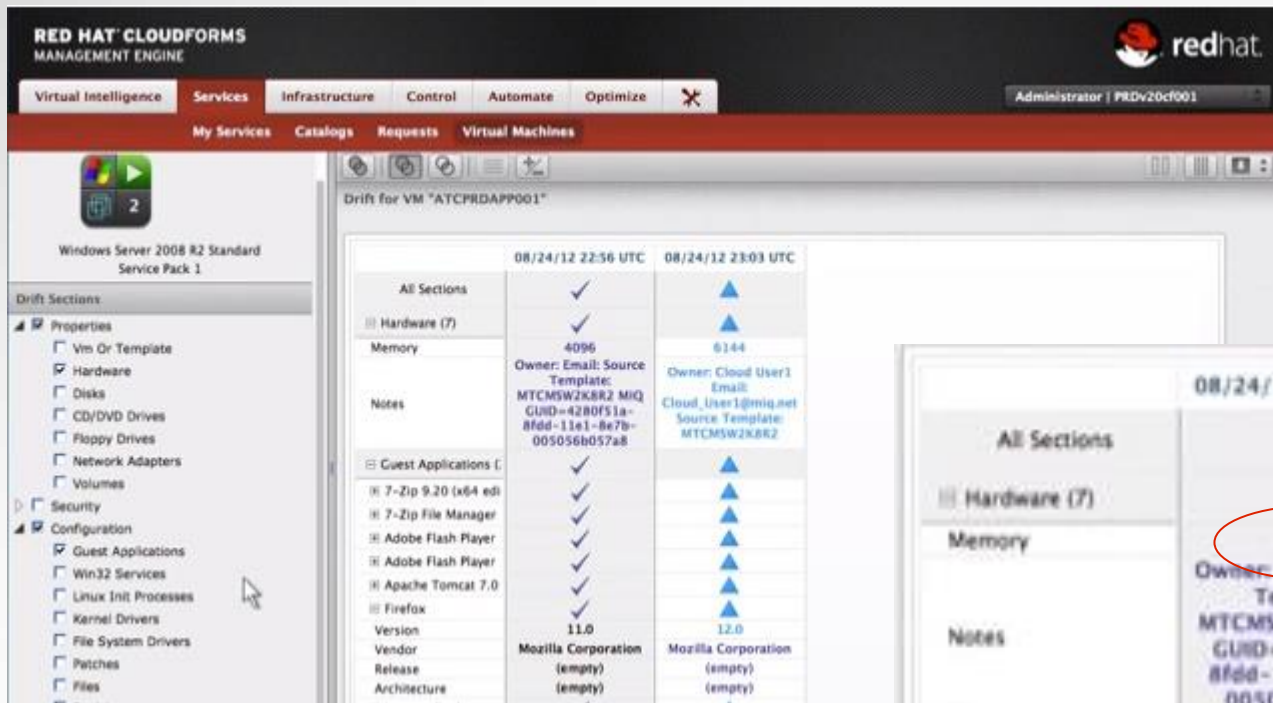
RED HAT CLOUDFORMS
MANAGEMENT ENGINE

redhat.

Virtual Intelligence | Services | Infrastructure | Control | Automate | Optimize

Administrator | PRDv20cf001

My Services | Catalogs | Requests | Virtual Machines

2

Windows Server 2008 R2 Standard Service Pack 1

Drift Sections

Properties
Vm Or Template
Hardware
Disks
CD/DVD Drives
Floppy Drives
Network Adapters
Volumes
Security
Configuration
Guest Applications
Win32 Services
Linux Init Processes
Kernel Drivers
File System Drivers
Patches
Files

Drift for VM "ATCPRDAPP001"

| | 08/24/12 22:56 UTC | 08/24/12 23:03 UTC |
|---|---|---|
| All Sections | ✓ | ▲ |
| Hardware (7) | ✓ | ▲ |
| Memory | 4096 | 6144 |
| Notes | Owner: Email: Source Template: MTCMSW2K8R2 MIQ GUID=4280f51a-8fdd-11e1-8e7b-005056b057a8 | Owner: Cloud User1 Email: Cloud_User1@miq.net Source Template: MTCMSW2K8R2 |
| Guest Applications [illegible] | ✓ | ▲ |
| 7-Zip 9.20 (x64 edi | ✓ | ▲ |
| 7-Zip File Manager | ✓ | ▲ |
| Adobe Flash Player | ✓ | ▲ |
| Adobe Flash Player | ✓ | ▲ |
| Apache Tomcat 7.0 | ✓ | ▲ |
| Firefox | ✓ | ▲ |
| Version | 11.0 | 12.0 |
| Vendor | Mozilla Corporation | Mozilla Corporation |
| Release | (empty) | (empty) |
| Architecture | (empty) | (empty) |

08/24/
All Sections
Hardware (7)
Memory
Notes
Owner
Te
MTCMS
GUID
8fdd-
005